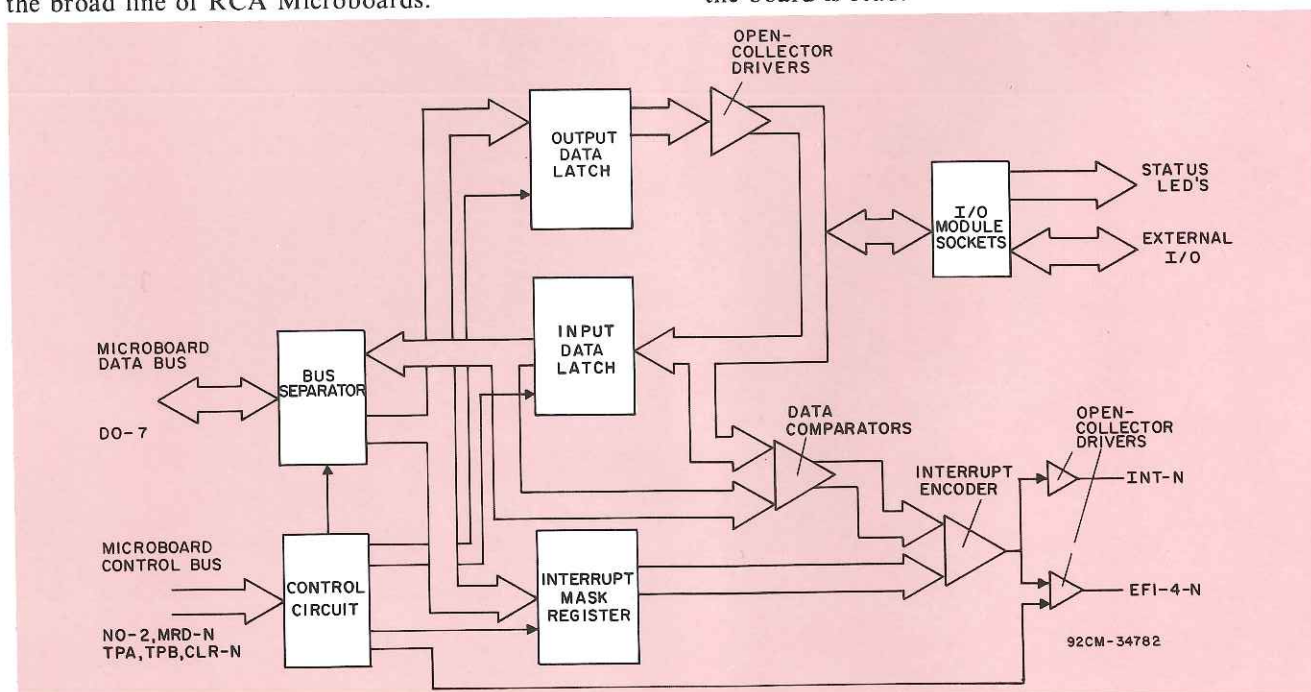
the broad line of RCA Microboards.

the board is read.

OPEN-COLLECTOR DRIVERS

OUTPUT DATA LATCH

STATUS LED'S

I/O MODULE SOCKETS

EXTERNAL I/O

INPUT DATA LATCH

MICROBOARD DATA BUS

BUS SEPARATOR

DO-7

DATA COMPARATORS

OPEN-COLLECTOR DRIVERS

INTERRUPT ENCODER

INT-N

MICROBOARD CONTROL BUS

CONTROL CIRCUIT

INTERRUPT MASK REGISTER

EFI-4-N

NO-2, MRD-N
TPA, TPB, CLR-N

92CM-34782